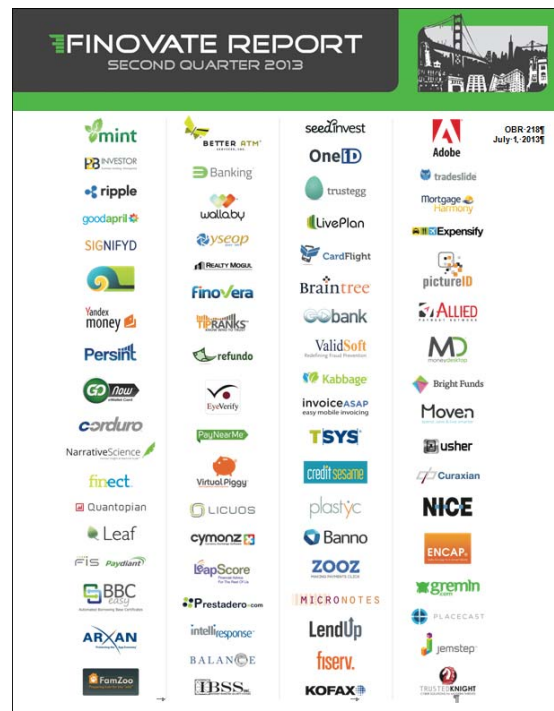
FINOVATE REPORT
SECOND QUARTER 2013

OBR·218¶
July·1,·2013¶

mint
INVESTOR
ripple
goodapril
SIGNIFYD
Yandex money
Persint
GO now
corduro
NarrativeScience
finect.
Quantopian
Leaf
FIS Paydiant
BBC easy
ARXAN
FamZoo

BETTER ATM
Banking
wallaby
yseop
REALTY MOGUL
FinoVera
TIPRANKS
refundo
EyeVerify
PayNearMe
Virtual Piggy
LICUOS
cymonz
LeapScore
Prestadero.com
intelliresponse
BALANCE
IBSS

seedinvest
OneID
trustegg
LivePlan
CardFlight
Braintree
bank
ValidSoft
Kabbage
invoiceASAP easy mobile invoicing
TSYS
credit sesame
plastyc
Banno
ZOOZ
MICRONOTES
LendUp
fiserv.
KOFAX

Adobe
tradeslide
Mortgage Harmony
Expensify
pictureID
ALLIED
MD moneydesktop
Bright Funds
Moven
usher
Curaxian
NICE
ENCAP.
gremln
PLACECAST
jemstep
TRUSTED KNIGHT